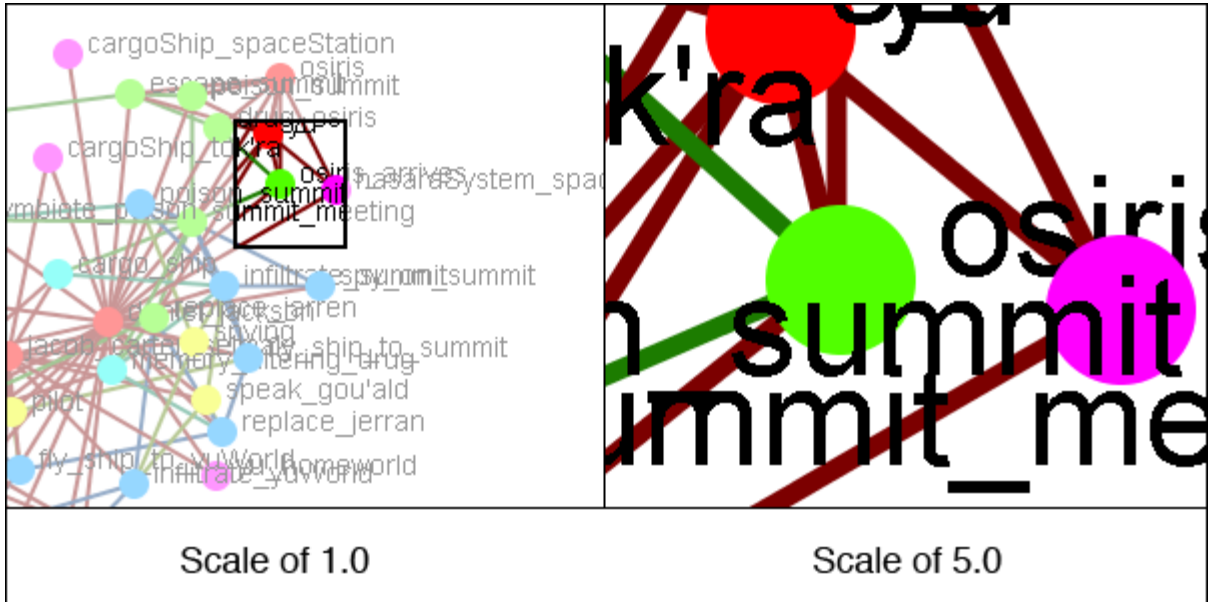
cargoShip_spaceStation

osiris

escape

poison_summit

drug_osiris

cargoShip_tok'ra

osiris_arrives

hazardSystem_spac

poison_summit

summit_meeting

cargo_ship

infiltrate

spy_on_summit

replace_jarren

speak

drive

jacob

fly_ship_to_summit

memory_altering_drug

speak_gou'ald

pilot

replace_jerran

fly_ship_to_yuWorld

homeworld

infiltrate_yuWorld

k'ra

osiris

summit

ummit_me

Scale of 1.0

Scale of 5.0